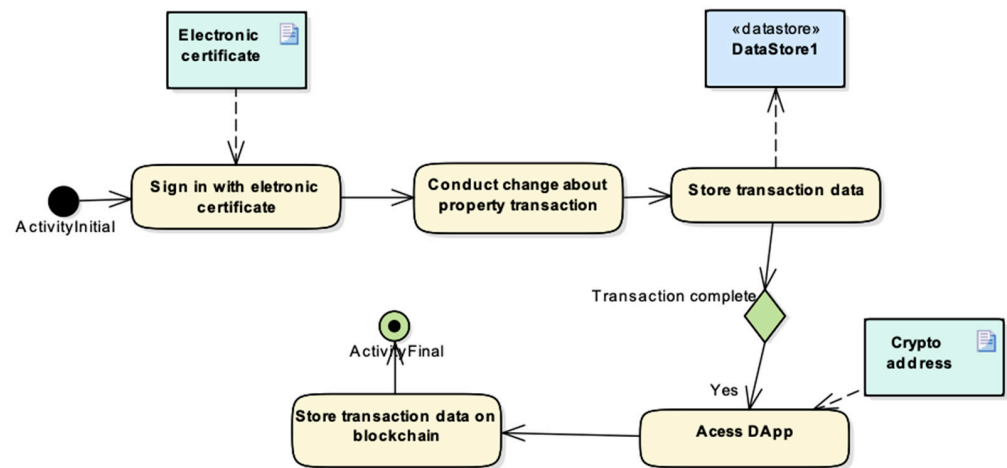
Electronic certificate

«datastore»
DataStore1

ActivityInitial

Sign in with eletronic certificate

Conduct change about property transaction

Store transaction data

Transaction complete

ActivityFinal

Crypto address

Yes

Store transaction data on blockchain

Acess DApp